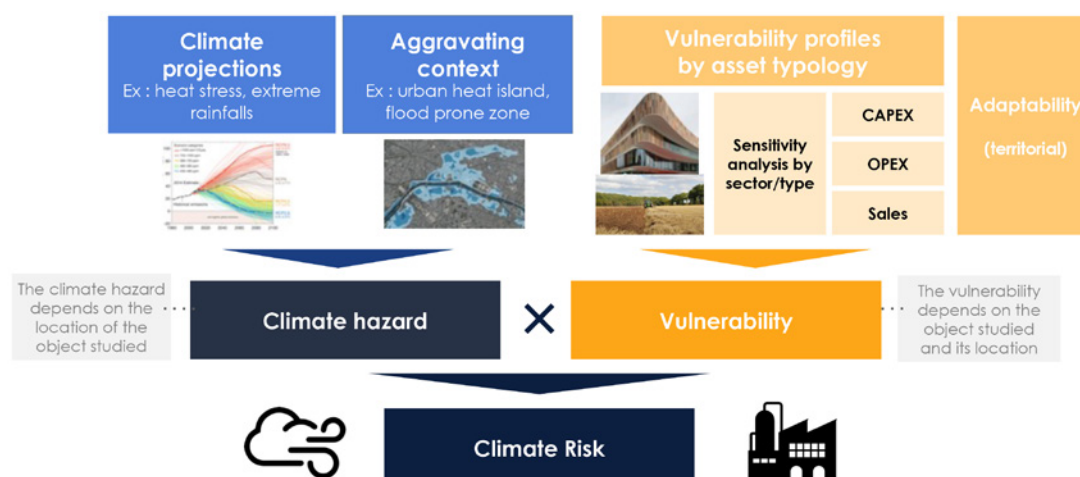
Climate projections
Ex : heat stress, extreme rainfalls

Aggravating context
Ex : urban heat island, flood prone zone

Vulnerability profiles by asset typology

Sensitivity analysis by sector/type

CAPEX

OPEX

Sales

Adaptability (territorial)

The climate hazard depends on the location of the object studied

Climate hazard

×

Vulnerability

The vulnerability depends on the object studied and its location

Climate Risk